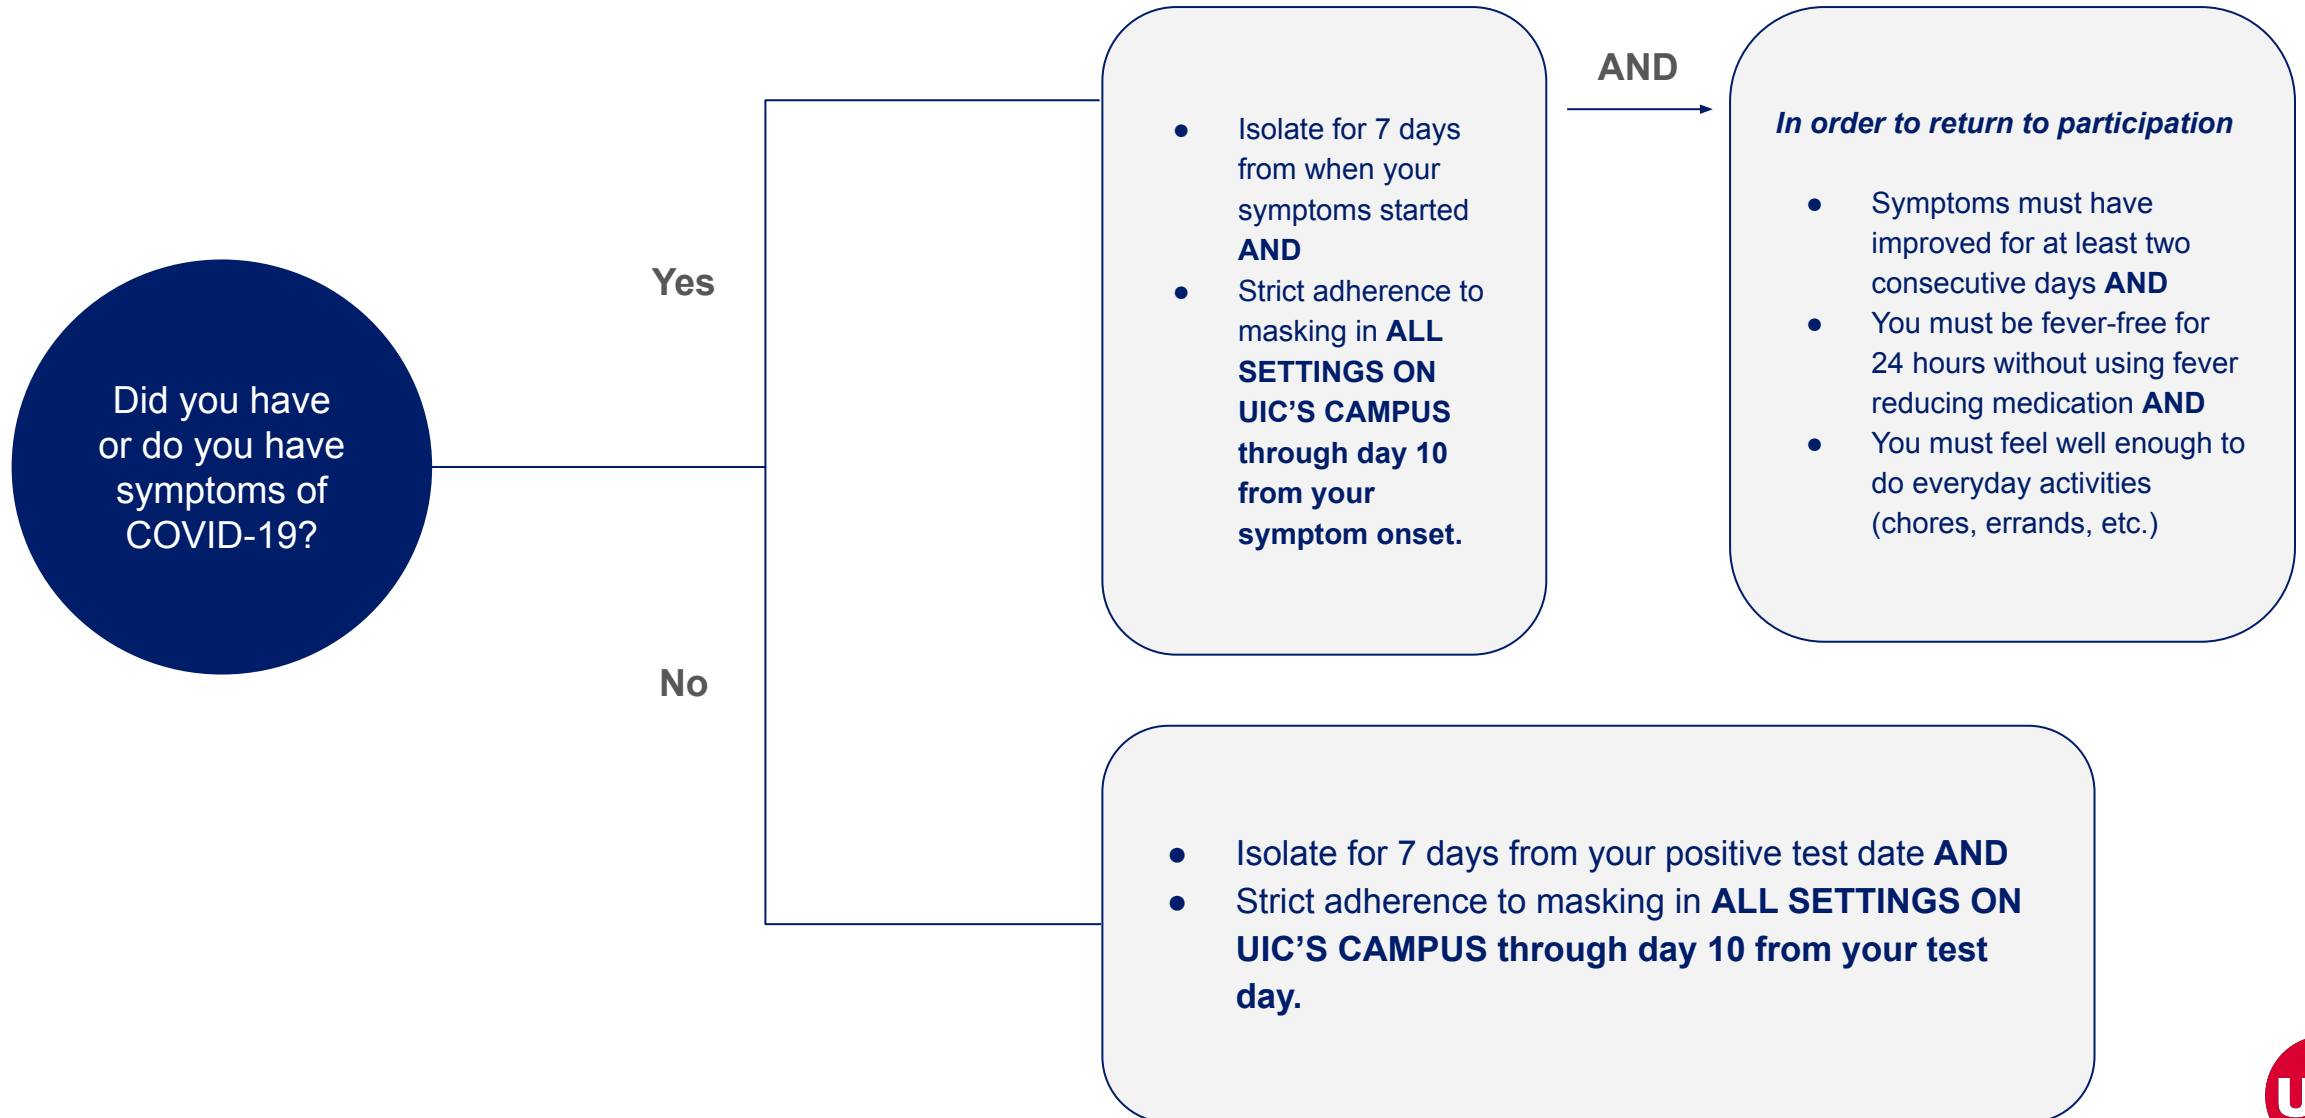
Did you have or do you have symptoms of COVID-19?

Yes

- Isolate for 7 days from when your symptoms started **AND**
- Strict adherence to masking in **ALL SETTINGS ON UIC'S CAMPUS through day 10 from your symptom onset.**

AND

*In order to return to participation*

- Symptoms must have improved for at least two consecutive days **AND**
- You must be fever-free for 24 hours without using fever reducing medication **AND**
- You must feel well enough to do everyday activities (chores, errands, etc.)

No

- Isolate for 7 days from your positive test date **AND**
- Strict adherence to masking in **ALL SETTINGS ON UIC'S CAMPUS through day 10 from your test day.**

U